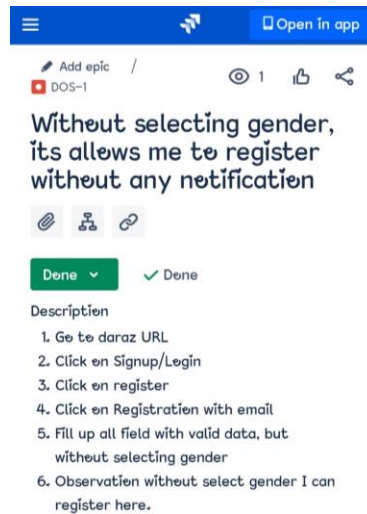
Open in app

Add epic /
DOS-1

1

Without selecting gender, its allows me to register without any notification

Done
Done

Description
1. Go to daraz URL
2. Click on Signup/Login
3. Click on register
4. Click on Registration with email
5. Fill up all field with valid data, but without selecting gender
6. Observation without select gender I can register here.